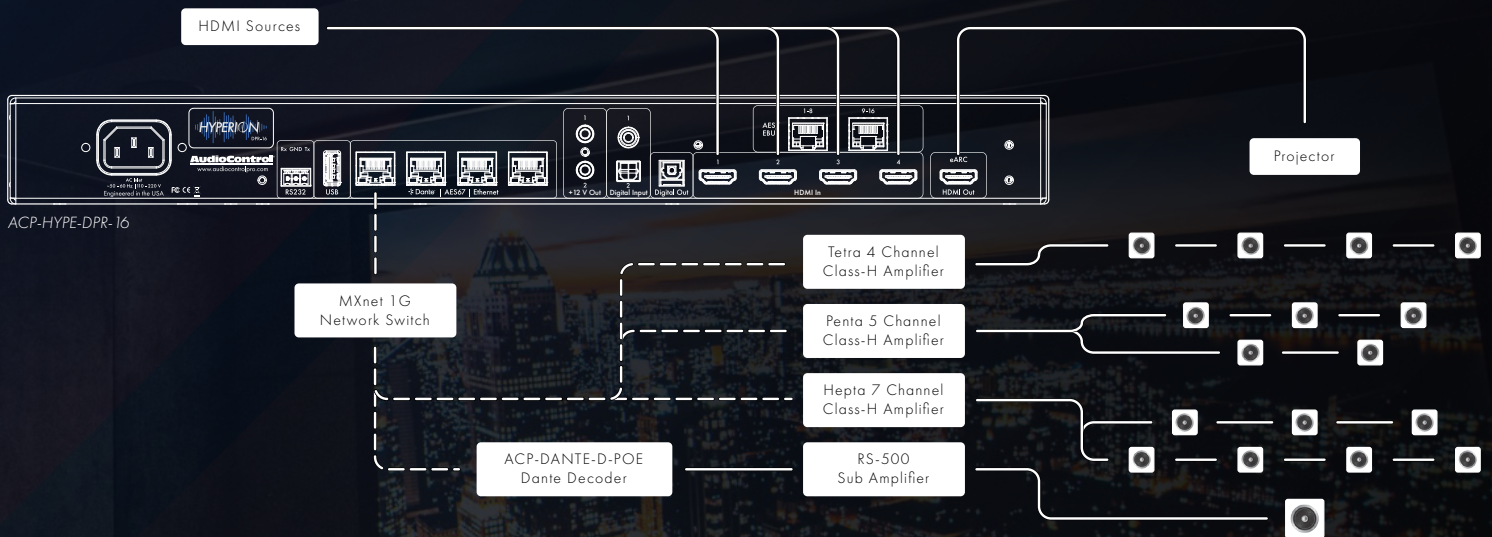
HDMI Sources

HYPERION DPR-16

AudioControl
www.audiocontrolpro.com

AC Mst
-50 ~60 Hz | 110 ~ 220 V
Engineered in the USA

Rx GND Tx
RS232

USB

Dante | AES67 | Ethernet

1
2
+12 V Out

1
2
Digital Input

Digital Out

AES EBU
1-8
9-16

1
2
3
4
HDMI In

eARC
HDMI Out

Projector

ACP-HYPE-DPR-16

Tetra 4 Channel Class-H Amplifier

MXnet 1G Network Switch

Penta 5 Channel Class-H Amplifier

Hepta 7 Channel Class-H Amplifier

ACP-DANTE-D-POE Dante Decoder

RS-500 Sub Amplifier